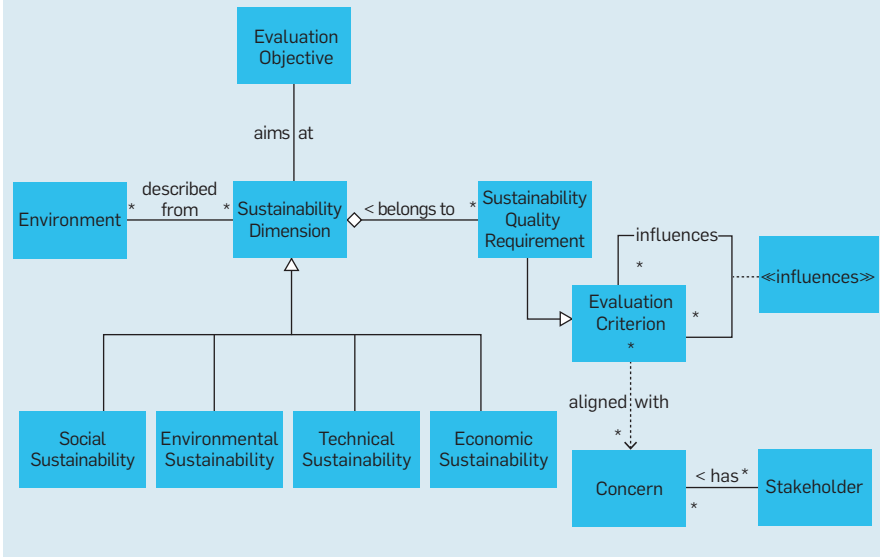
Evaluation Objective

aims at

Environment

*

described from

*

Sustainability Dimension

< belongs to

*

Sustainability Quality Requirement

influences

*

≪influences≫

Evaluation Criterion

*

*

aligned with

*

Concern

< has

*

*

Stakeholder

Social Sustainability

Environmental Sustainability

Technical Sustainability

Economic Sustainability